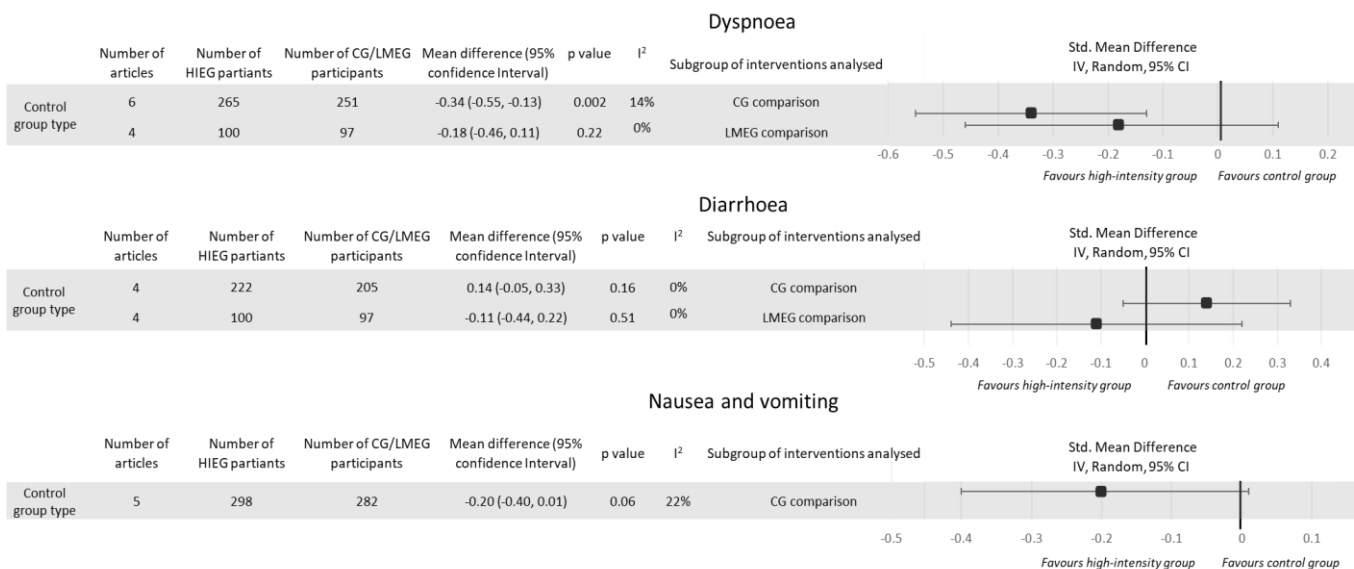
Dyspnoea

| | Number of articles | Number of HIEG partiants | Number of CG/LMEG participants | Mean difference (95% confidence Interval) | p value | $I^2$ | Subgroup of interventions analysed |
|---|---|---|---|---|---|---|---|
| Control group type | 6 | 265 | 251 | -0.34 (-0.55, -0.13) | 0.002 | 14% | CG comparison |
| | 4 | 100 | 97 | -0.18 (-0.46, 0.11) | 0.22 | 0% | LMEG comparison |

Std. Mean Difference
IV, Random, 95% CI

-0.6 -0.5 -0.4 -0.3 -0.2 -0.1 0 0.1 0.2

Favours high-intensity group Favours control group

Diarrhoea

| | Number of articles | Number of HIEG partiants | Number of CG/LMEG participants | Mean difference (95% confidence Interval) | p value | $I^2$ | Subgroup of interventions analysed |
|---|---|---|---|---|---|---|---|
| Control group type | 4 | 222 | 205 | 0.14 (-0.05, 0.33) | 0.16 | 0% | CG comparison |
| | 4 | 100 | 97 | -0.11 (-0.44, 0.22) | 0.51 | 0% | LMEG comparison |

Std. Mean Difference
IV, Random, 95% CI

-0.5 -0.4 -0.3 -0.2 -0.1 0 0.1 0.2 0.3 0.4

Favours high-intensity group Favours control group

Nausea and vomiting

| | Number of articles | Number of HIEG partiants | Number of CG/LMEG participants | Mean difference (95% confidence Interval) | p value | $I^2$ | Subgroup of interventions analysed |
|---|---|---|---|---|---|---|---|
| Control group type | 5 | 298 | 282 | -0.20 (-0.40, 0.01) | 0.06 | 22% | CG comparison |

Std. Mean Difference
IV, Random, 95% CI

-0.5 -0.4 -0.3 -0.2 -0.1 0 0.1

Favours high-intensity group Favours control group